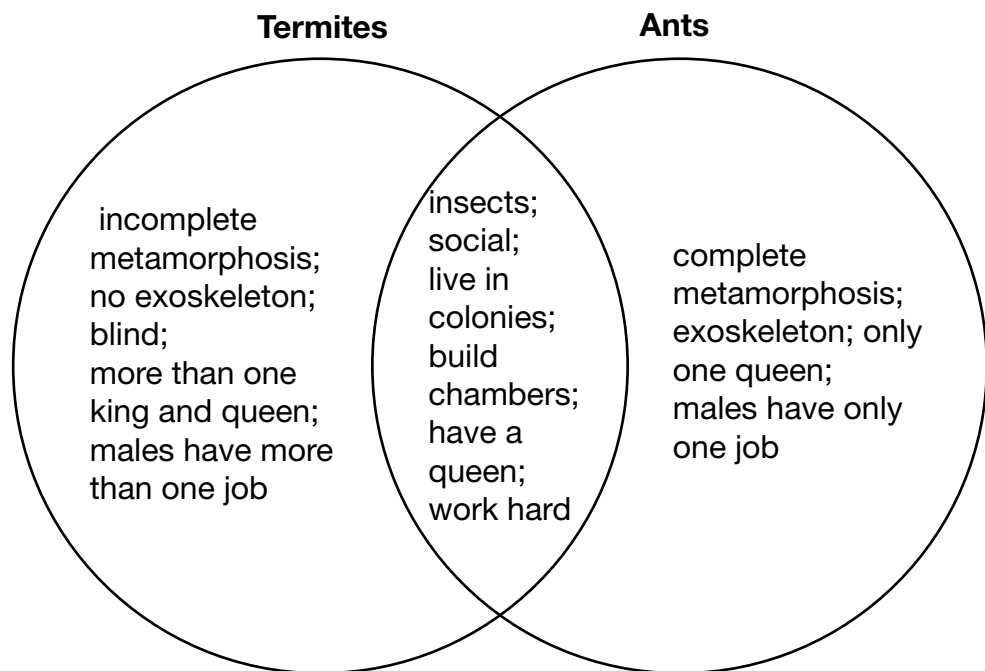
Termites

Ants

incomplete metamorphosis; no exoskeleton; blind; more than one king and queen; males have more than one job

insects; social; live in colonies; build chambers; have a queen; work hard

complete metamorphosis; exoskeleton; only one queen; males have only one job